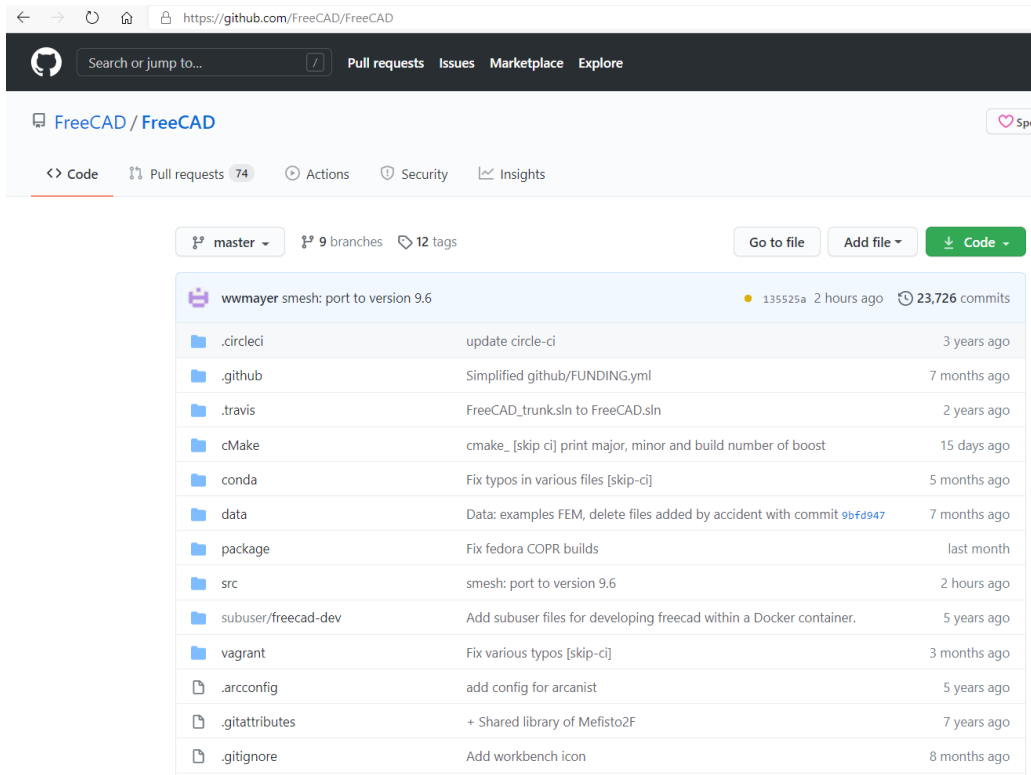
https://github.com/FreeCAD/FreeCAD

Search or jump to... / Pull requests Issues Marketplace Explore

FreeCAD / FreeCAD

Sp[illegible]

Code Pull requests 74 Actions Security Insights

master 9 branches 12 tags Go to file Add file Code

wwmayer smesh: port to version 9.6 135525a 2 hours ago 23,726 commits

| | | |
|---|---|---|
| .circleci | update circle-ci | 3 years ago |
| .github | Simplified github/FUNDING.yml | 7 months ago |
| .travis | FreeCAD_trunk.sln to FreeCAD.sln | 2 years ago |
| cMake | cmake_ [skip ci] print major, minor and build number of boost | 15 days ago |
| conda | Fix typos in various files [skip-ci] | 5 months ago |
| data | Data: examples FEM, delete files added by accident with commit 9bfd947 | 7 months ago |
| package | Fix fedora COPR builds | last month |
| src | smesh: port to version 9.6 | 2 hours ago |
| subuser/freecad-dev | Add subuser files for developing freecad within a Docker container. | 5 years ago |
| vagrant | Fix various typos [skip-ci] | 3 months ago |
| .arcconfig | add config for arcanist | 5 years ago |
| .gitattributes | + Shared library of Mefisto2F | 7 years ago |
| .gitignore | Add workbench icon | 8 months ago |